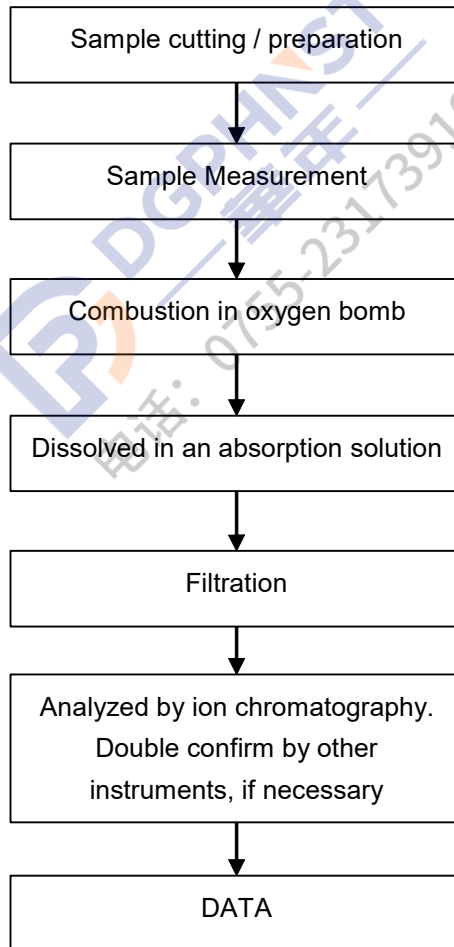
Sample cutting / preparation

Sample Measurement

Combustion in oxygen bomb

Dissolved in an absorption solution

Filtration

Analyzed by ion chromatography. Double confirm by other instruments, if necessary

DATA

DGPHNS 华平 电话: 0755-231739